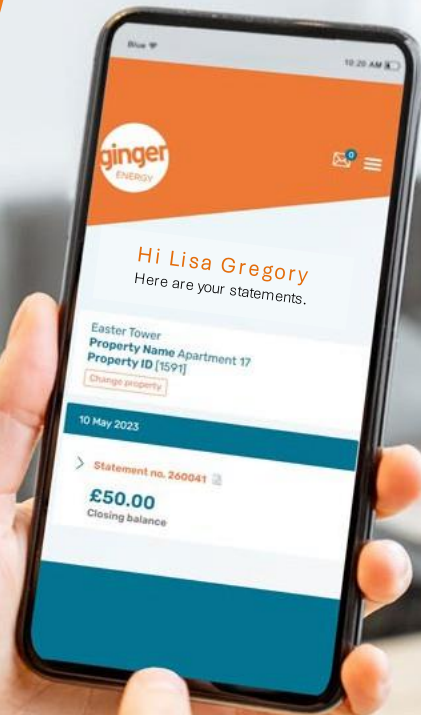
Blue
10:20 AM

ginger
ENERGY

0

Hi Lisa Gregory
Here are your statements.

Easter Tower
Property Name Apartment 17
Property ID [1591]
Change property

10 May 2023

Statement no. 260041

£50.00
Closing balance